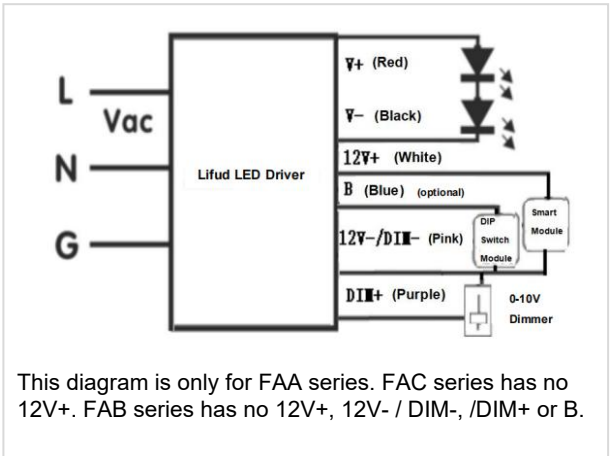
L

Vac

N

G

Lifud LED Driver

V+ (Red)

V- (Black)

12V+ (White)

B (Blue) (optional)

12V-/DIM- (Pink)

DIM+ (Purple)

DIP Switch Module

Smart Module

0-10V Dimmer

This diagram is only for FAA series. FAC series has no 12V+. FAB series has no 12V+, 12V- / DIM-, /DIM+ or B.